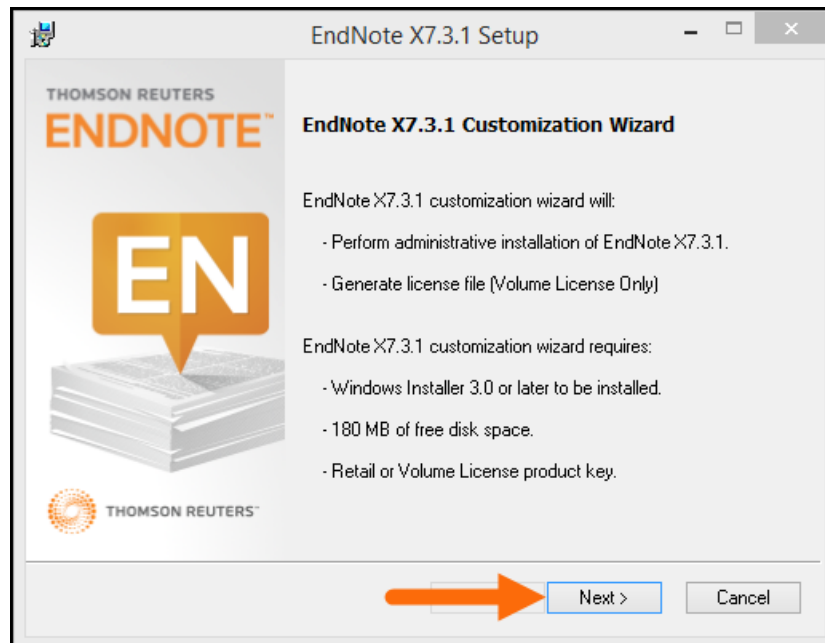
EndNote X7.3.1 Setup

THOMSON REUTERS
ENDNOTE™

EN

THOMSON REUTERS™

EndNote X7.3.1 Customization Wizard

EndNote X7.3.1 customization wizard will:

- Perform administrative installation of EndNote X7.3.1.

- Generate license file (Volume License Only)

EndNote X7.3.1 customization wizard requires:

- Windows Installer 3.0 or later to be installed.

- 180 MB of free disk space.

- Retail or Volume License product key.

Next >

Cancel